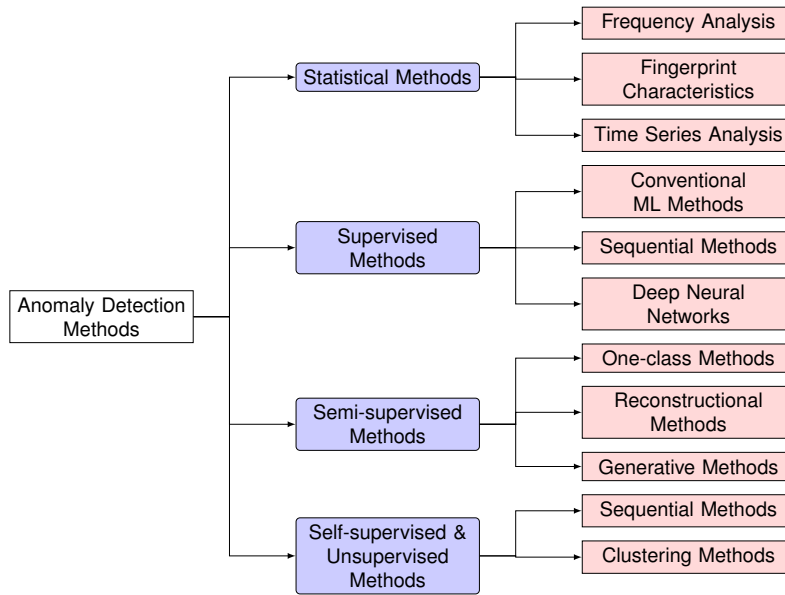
Anomaly Detection Methods

Statistical Methods

Frequency Analysis

Fingerprint Characteristics

Time Series Analysis

Supervised Methods

Conventional ML Methods

Sequential Methods

Deep Neural Networks

Semi-supervised Methods

One-class Methods

Reconstructional Methods

Generative Methods

Self-supervised & Unsupervised Methods

Sequential Methods

Clustering Methods